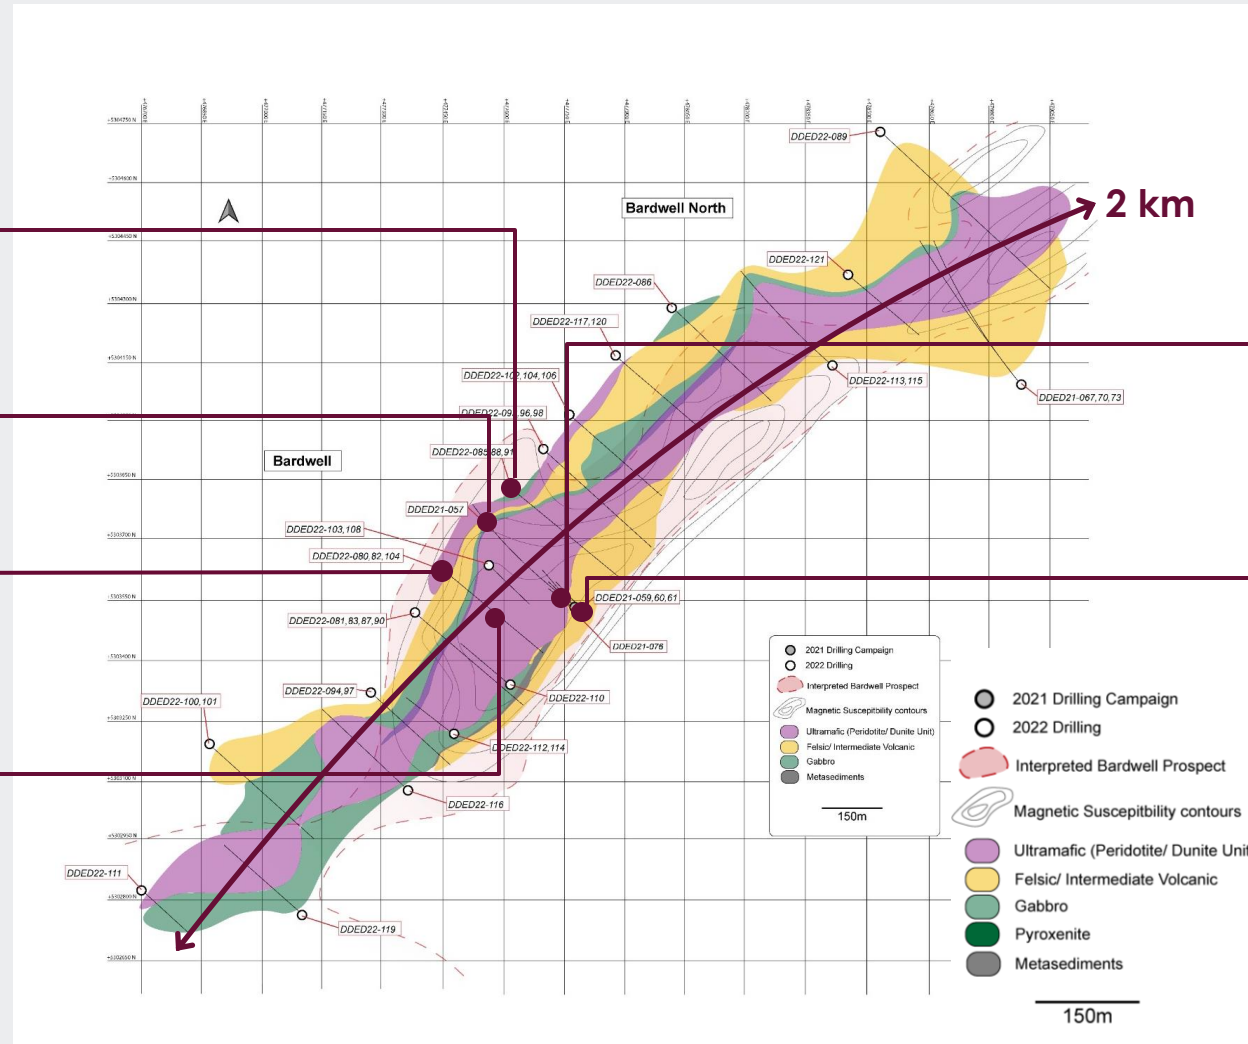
2 km

Bardwell North

Bardwell

DDED22-089
DDED22-121
DDED22-086
DDED22-117,120
DDED22-10?,104,106
DDED22-09?,96,98
DDED22-085,88,91
DDED21-057
DDED22-103,108
DDED22-080,82,104
DDED21-059,60,61
DDED21-078
DDED22-081,83,87,90
DDED22-094,97
DDED22-100,101
DDED22-110
DDED22-112,114
DDED22-116
DDED22-111
DDED22-119
DDED22-113,115
DDED21-067,70,73

2021 Drilling Campaign
2022 Drilling
Interpreted Bardwell Prospect
Magnetic Susceptibility contours
Ultramafic (Peridotite/ Dunite Unit)
Felsic/ Intermediate Volcanic
Gabbro
Metasediments
150m

2021 Drilling Campaign
2022 Drilling
Interpreted Bardwell Prospect
Magnetic Suscepitbility contours
Ultramafic (Peridotite/ Dunite Uni
Felsic/ Intermediate Volcanic
Gabbro
Pyroxenite
Metasediments
150m